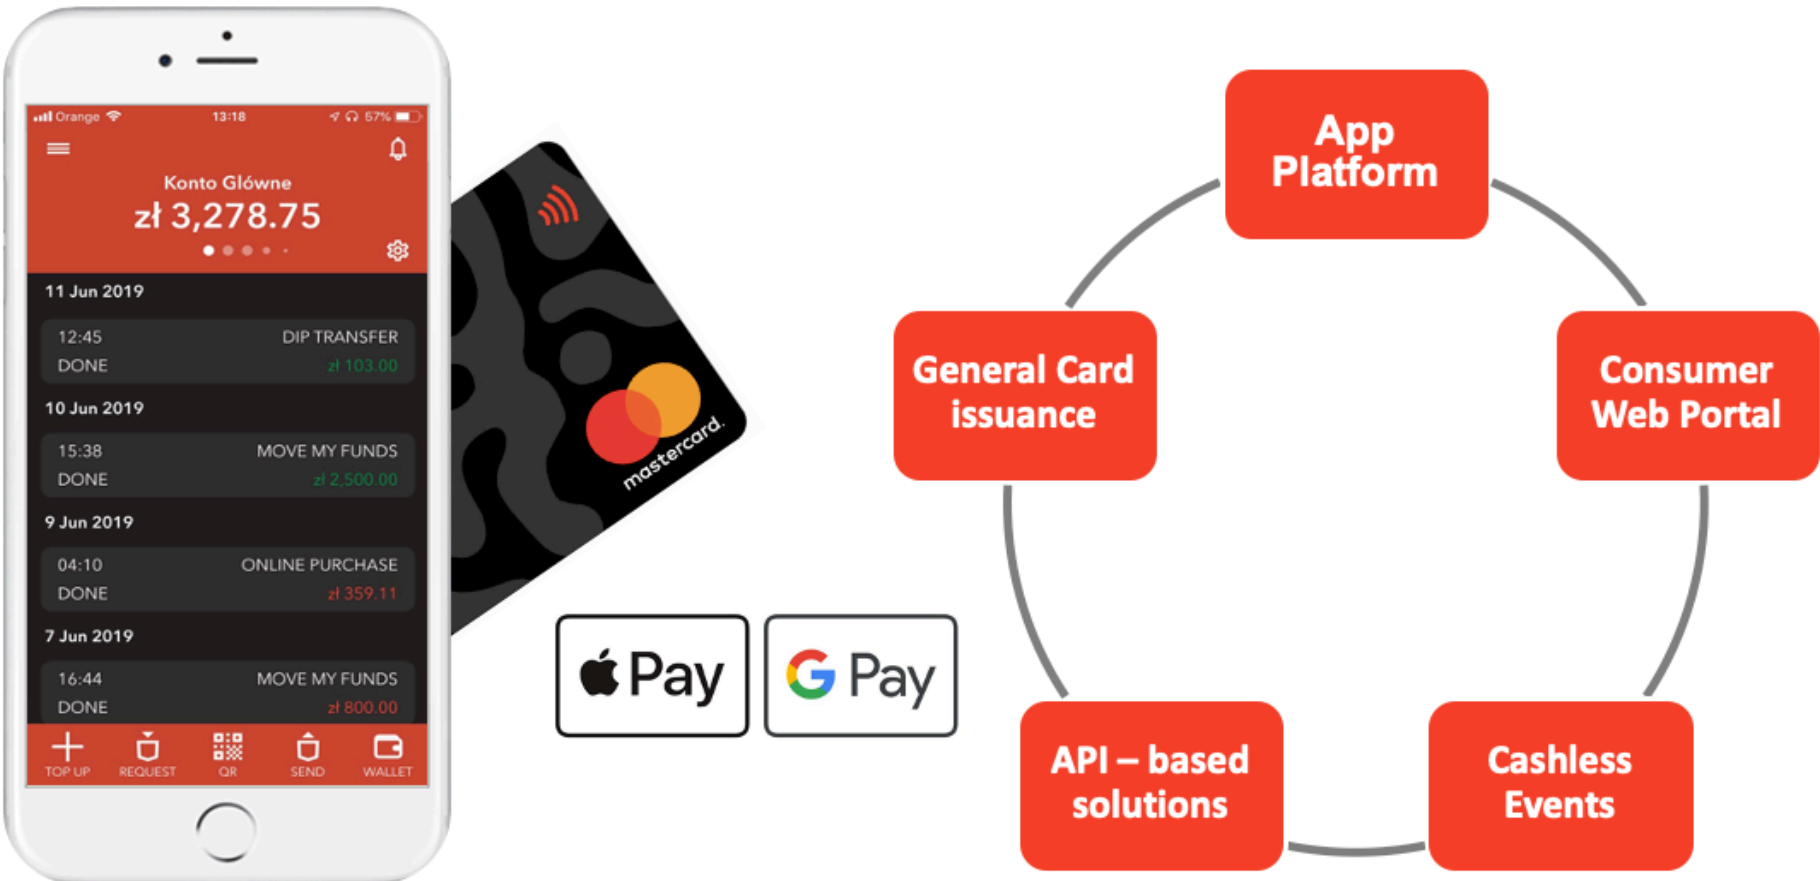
Orange 13:18 67%

Konto Główne
zł 3,278.75

11 Jun 2019
12:45 DIP TRANSFER
DONE zł 103.00

10 Jun 2019
15:38 MOVE MY FUNDS
DONE zł 2,500.00

9 Jun 2019
04:10 ONLINE PURCHASE
DONE zł 359.11

7 Jun 2019
16:44 MOVE MY FUNDS
DONE zł 800.00

TOP UP REQUEST QR SEND WALLET

mastercard.

Pay
G Pay

App Platform

General Card issuance

Consumer Web Portal

API – based solutions

Cashless Events